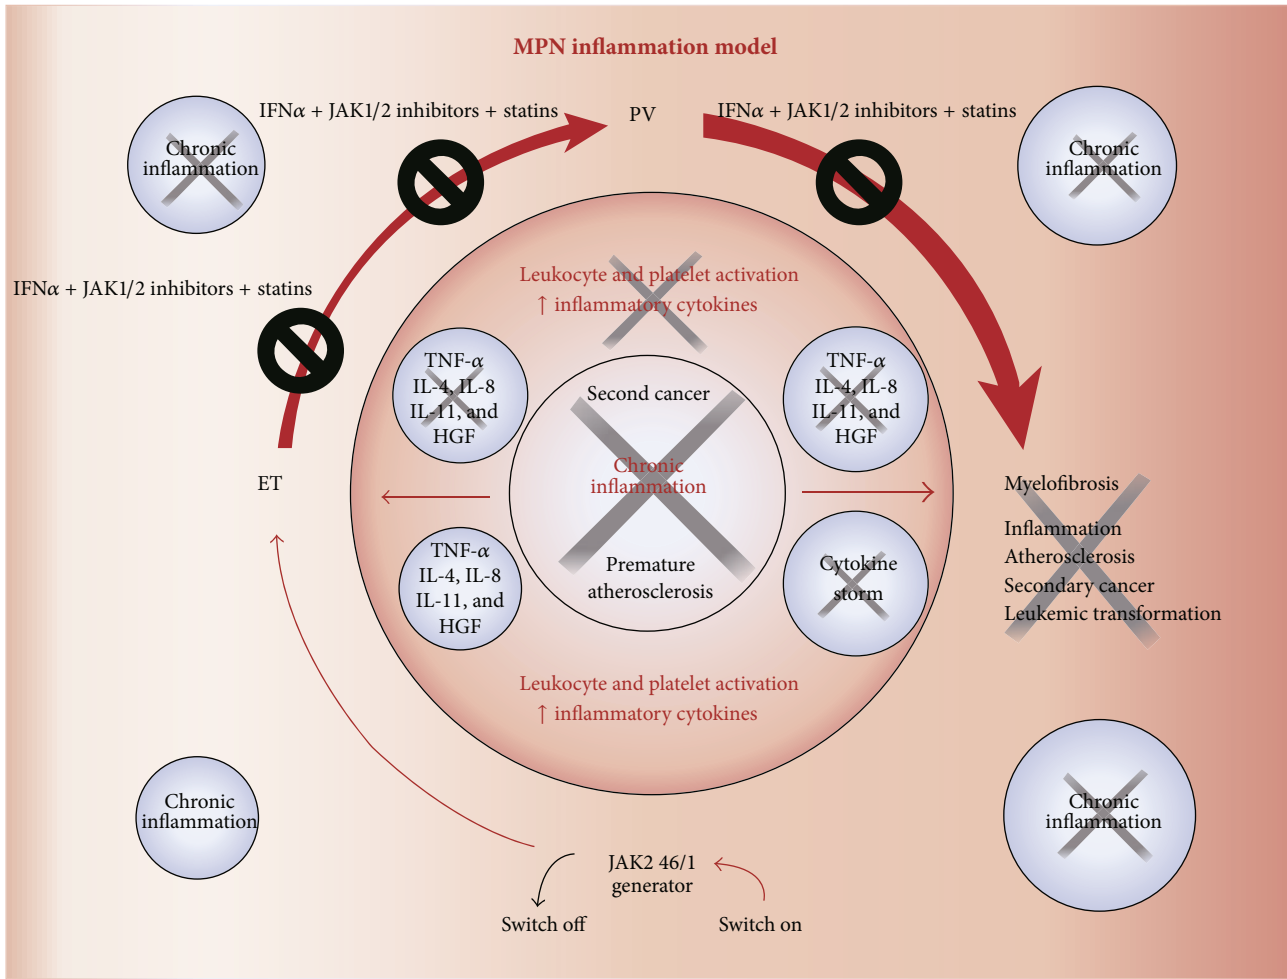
MPN inflammation model

IFN$\alpha$ + JAK1/2 inhibitors + statins

PV

IFN$\alpha$ + JAK1/2 inhibitors + statins

Chronic inflammation

Chronic inflammation

IFN$\alpha$ + JAK1/2 inhibitors + statins

Leukocyte and platelet activation
↑ inflammatory cytokines

TNF-$\alpha$
IL-4, IL-8
IL-11, and
HGF

Second cancer

TNF-$\alpha$
IL-4, IL-8
IL-11, and
HGF

ET

Chronic inflammation

Myelofibrosis

Inflammation
Atherosclerosis
Secondary cancer
Leukemic transformation

TNF-$\alpha$
IL-4, IL-8
IL-11, and
HGF

Premature atherosclerosis

Cytokine storm

Leukocyte and platelet activation
↑ inflammatory cytokines

Chronic inflammation

Chronic inflammation

JAK2 46/1
generator

Switch off

Switch on